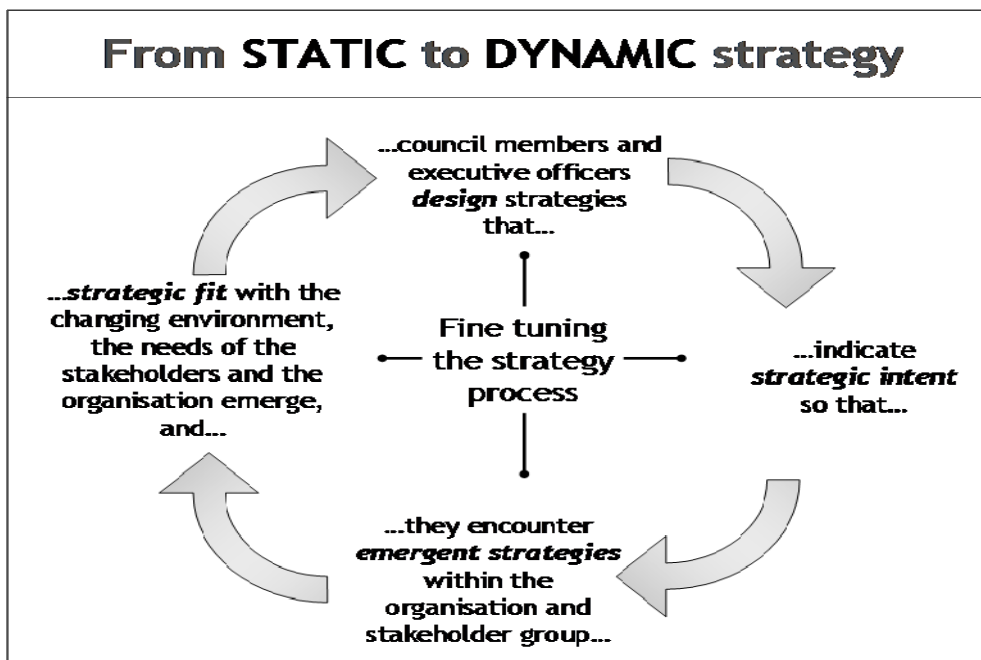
From STATIC to DYNAMIC strategy

...council members and executive officers *design* strategies that...

...indicate *strategic intent* so that...

...they encounter *emergent strategies* within the organisation and stakeholder group...

...*strategic fit* with the changing environment, the needs of the stakeholders and the organisation emerge, and...

Fine tuning the strategy process